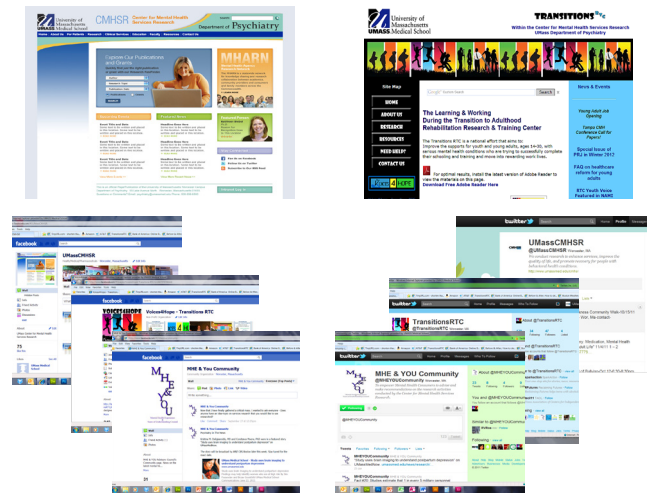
University of Massachusetts Medical School

CMHSR Center for Mental Health Services Research

Department of Psychiatry

MHARN

University of Massachusetts Medical School

TRANSITIONS

Within the Center for Mental Health Services Research
UMass Department of Psychiatry

Site Map

HOME

ABOUT US

RESEARCH

RESOURCES

NEED HELP?

CONTACT US

The Learning & Working During the Transition to Adulthood Rehabilitation Research & Training Center

The Transitions RTC is a national effort that aims to improve the supports for youth and young adults, ages 14-30, with serious mental health conditions who are trying to successfully complete their schooling and training and move into rewarding work lives.

For optimal results, install the latest version of Adobe Reader to view the materials on this page.
Download Free Adobe Reader Here

News & Events

Young Adult Job Opening

Tampa 2011 Conference Call for Papers!

Special Issue of PRJ in Winter 2012

FAQ on healthcare reform for young adults

RTC Youth Voice Featured in NAMI

facebook

UMassCMHSR

Voices4Hope - Transitions RTC

facebook

MHE & You Community

twitter

UMassCMHSR
@UMassCMHSR

twitter

TransitionsRTC
@TransitionsRTC

twitter

MHE & YOU Community
@MHEYOUCommunity